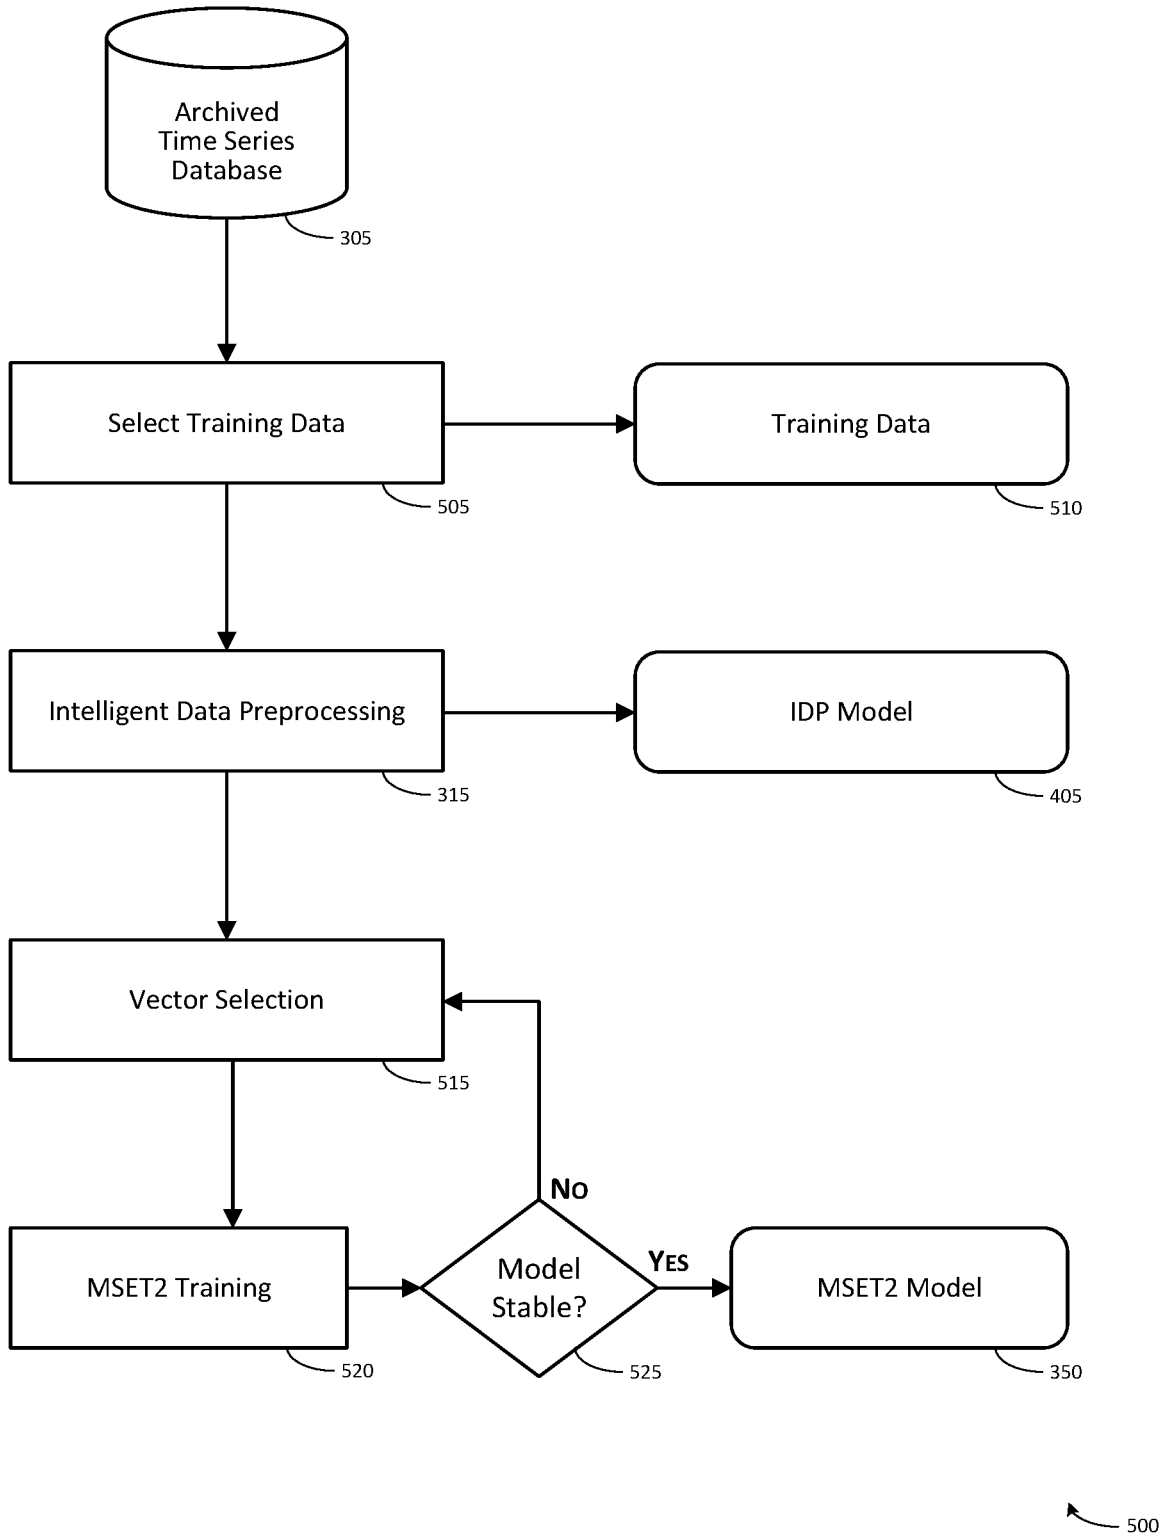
Archived Time Series Database

305

Select Training Data

505

Training Data

510

Intelligent Data Preprocessing

315

IDP Model

405

Vector Selection

515

MSET2 Training

520

No

Model Stable?

525

Yes

MSET2 Model

350

500